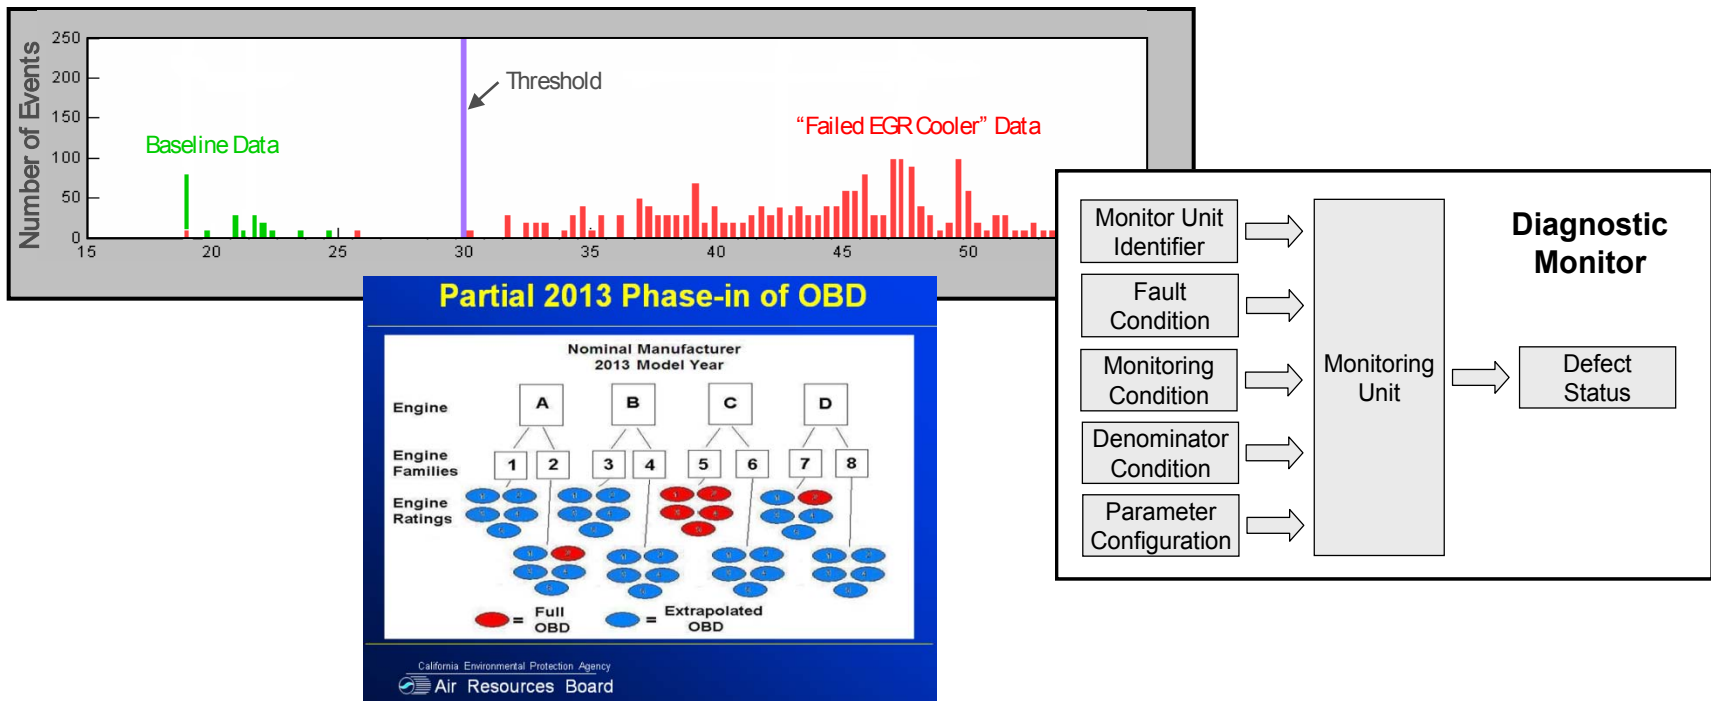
Number of Events
250
200
150
100
50
0
15
20
25
30
35
40
45
50
Threshold
Baseline Data
"Failed EGR Cooler" Data

Partial 2013 Phase-in of OBD

Nominal Manufacturer
2013 Model Year

Engine
A
B
C
D

Engine Families
1
2
3
4
5
6
7
8

Engine Ratings

= Full OBD
= Extrapolated OBD

California Environmental Protection Agency
Air Resources Board

Monitor Unit Identifier
Fault Condition
Monitoring Condition
Denominator Condition
Parameter Configuration
Monitoring Unit
Diagnostic Monitor
Defect Status